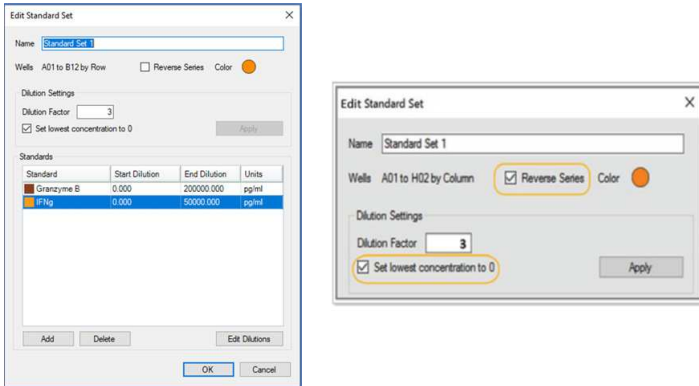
Edit Standard Set
×
Name Standard Set 1
Wells A01 to B12 by Row
Reverse Series
Color

Dilution Settings
Dilution Factor 3
Set lowest concentration to 0
Apply

Standards

| Standard | Start Dilution | End Dilution | Units |
|---|---|---|---|
| Granzyme B | 0.000 | 200000.000 | pg/ml |
| IFNg | 0.000 | 50000.000 | pg/ml |

Add
Delete
Edit Dilutions
OK
Cancel

Edit Standard Set
×
Name Standard Set 1
Wells A01 to H02 by Column
Reverse Series
Color

Dilution Settings
Dilution Factor 3
Set lowest concentration to 0
Apply